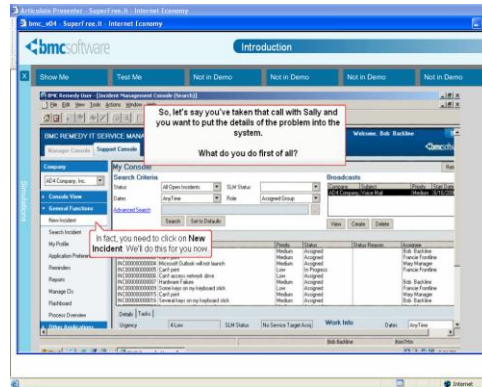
Articulate Presenter - SuperFree.it - Internet Economy

bmc_x04 - SuperFree.it - Internet Economy

bmcsoftware

Introduction

Show Me

Test Me

Not in Demo

Not in Demo

Not in Demo

Not in Demo

BMC Remedy User - [Incident Management Console (Search)]

File Edit View Tools Actions Window Help

So, let's say you've taken that call with Sally and you want to put the details of the problem into the system.

What do you do first of all?

BMC REMEDY IT SERVICE MANA

Welcome, Bob Backline

Manager Console

Support Console

Company

ACE Company, Inc.

Console View

General Functions

New Incident

Search Incident

My Profile

Application Preferences

Reminders

Manage CIs

Flashboard

Process Overview

Other Applications

My Console

Search Criteria

Status

All Open Incidents

SLM Status

Dates

AnyTime

Role

Assigned Group

Advanced Search

Search

Set to Defaults

Broadcasts

Company

Subject

Priority

Start Date

ACE Company, Voice Mail

Medium

View

Create

Delete

In fact, you need to click on New Incident. We'll do this for you now.

Priority

Status

Status Reason

Assignee

Medium

Assigned

Bob Backline

Medium

Assigned

Francie Frontline

INC000000000005 Microsoft Outlook will not launch

Medium

Assigned

Mary Manager

INC000000000006 Can't print

Low

In Progress

Francie Frontline

INC000000000007 Can't access network drive

Medium

Assigned

INC000000000008 Hardware Failure

Medium

Assigned

Bob Backline

INC000000000009 Some keys on my keyboard stick

Low

Assigned

Francie Frontline

INC000000000010 Can't print

Low

Assigned

Mary Manager

INC000000000011 Several keys on my keyboard stick

Low

Assigned

Francie Frontline

Details

Tasks

Urgency

4-Low

SLM Status

No Service Target Assig

Work Info

Dates

AnyTime

Bob Backline

Internet